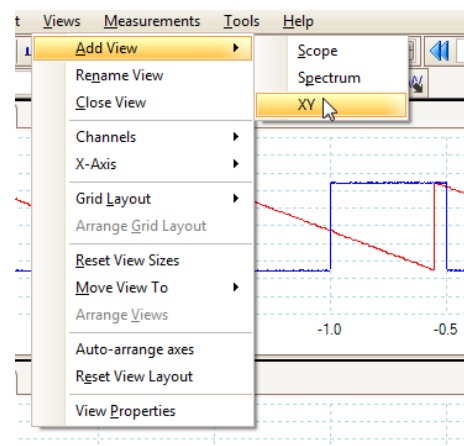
t Views Measurements Tools Help

Add View
Rename View
Close View
Channels
X-Axis
Grid Layout
Arrange Grid Layout
Reset View Sizes
Move View To
Arrange Views
Auto-arrange axes
Reset View Layout
View Properties

Scope
Spectrum
XY

-1.0
-0.5